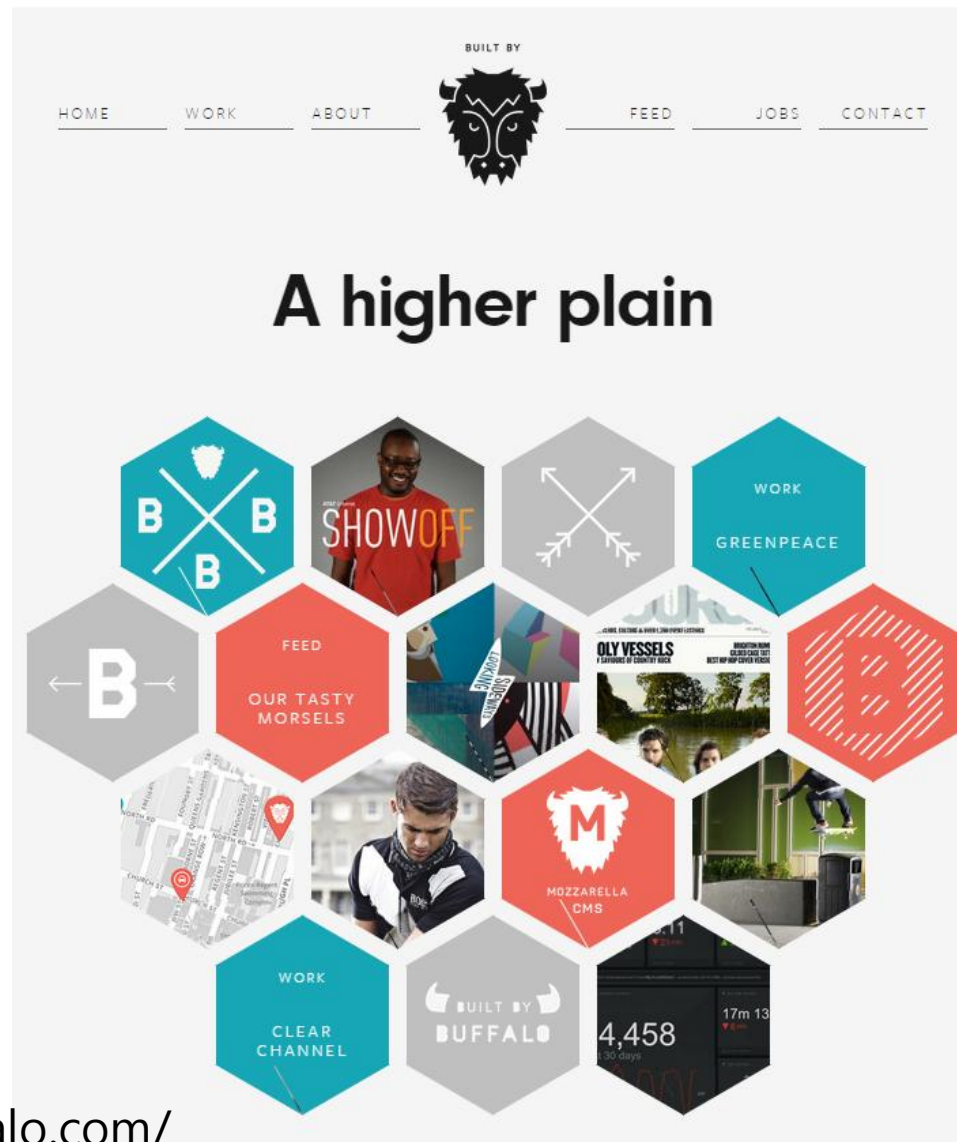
BUILT BY

HOME WORK ABOUT FEED JOBS CONTACT

A higher plain

B B B

SHOWOFF

WORK

GREENPEACE

B

FEED

OUR TASTY MORSELS

LOOKING SIDEWAYS

OLY VESSELS

B

M

MOZZARELLA CMS

WORK

CLEAR CHANNEL

BUILT BY BUFFALO

4,458

17m 13

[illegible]alo.com/